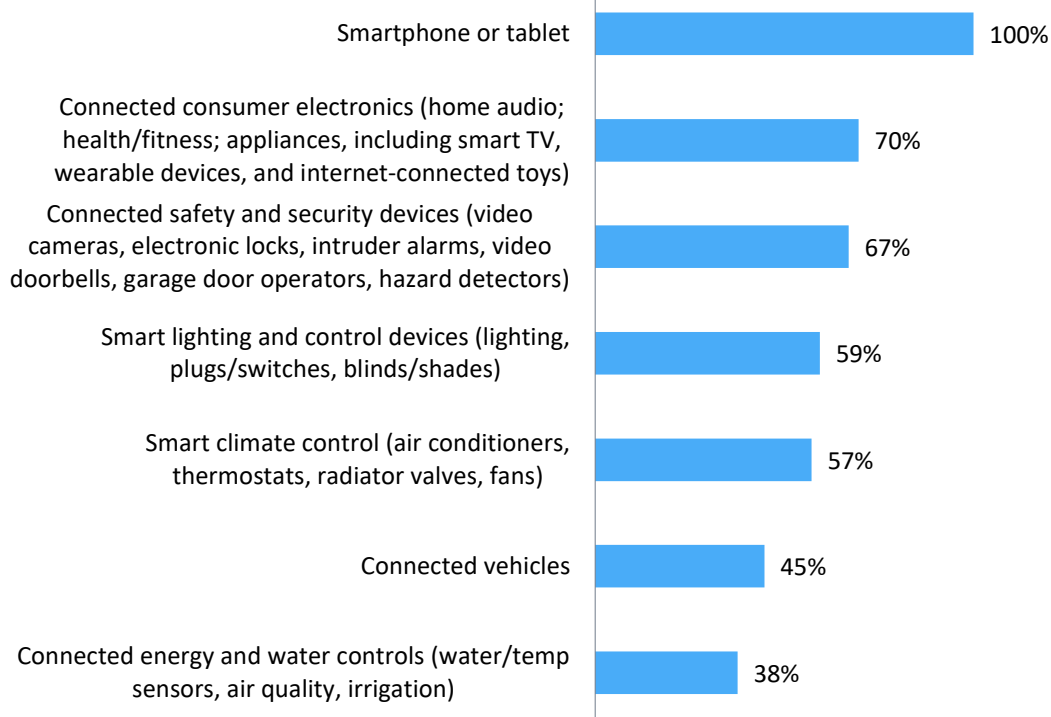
| | |
|---|---|
| Smartphone or tablet | 100% |
| Connected consumer electronics (home audio; health/fitness; appliances, including smart TV, wearable devices, and internet-connected toys) | 70% |
| Connected safety and security devices (video cameras, electronic locks, intruder alarms, video doorbells, garage door operators, hazard detectors) | 67% |
| Smart lighting and control devices (lighting, plugs/switches, blinds/shades) | 59% |
| Smart climate control (air conditioners, thermostats, radiator valves, fans) | 57% |
| Connected vehicles | 45% |
| Connected energy and water controls (water/temp sensors, air quality, irrigation) | 38% |